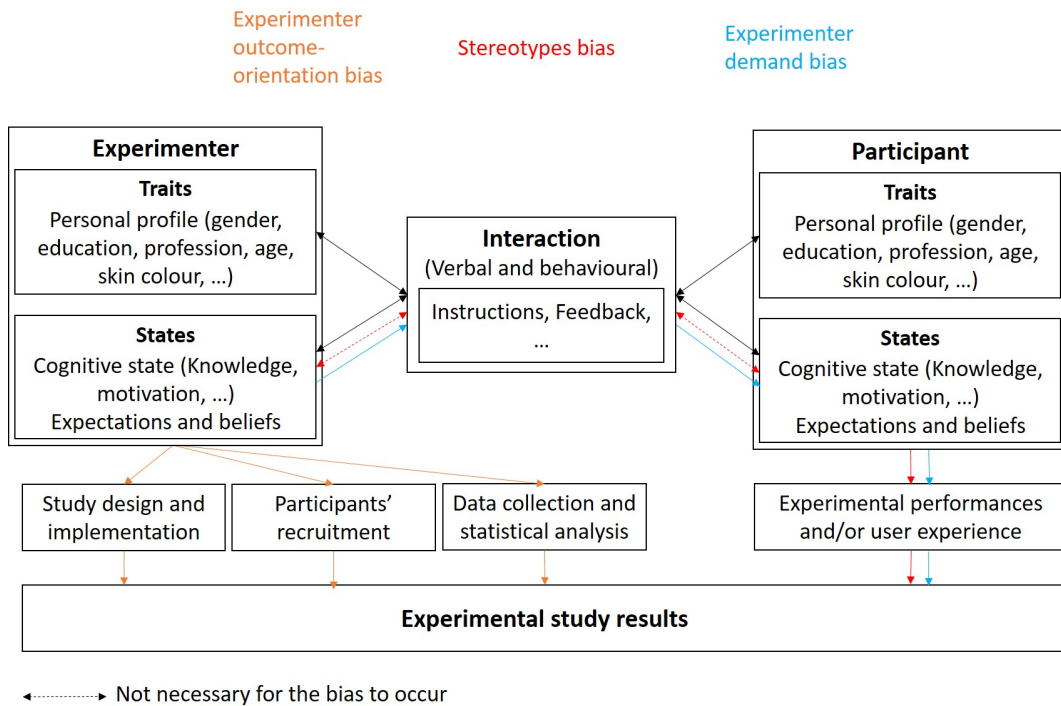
Experimenter outcome-orientation bias

Stereotypes bias

Experimenter demand bias

Experimenter

Traits

Personal profile (gender, education, profession, age, skin colour, …)

States

Cognitive state (Knowledge, motivation, …)

Expectations and beliefs

Interaction

(Verbal and behavioural)

Instructions, Feedback, …

Participant

Traits

Personal profile (gender, education, profession, age, skin colour, …)

States

Cognitive state (Knowledge, motivation, …)

Expectations and beliefs

Study design and implementation

Participants' recruitment

Data collection and statistical analysis

Experimental performances and/or user experience

Experimental study results

Not necessary for the bias to occur